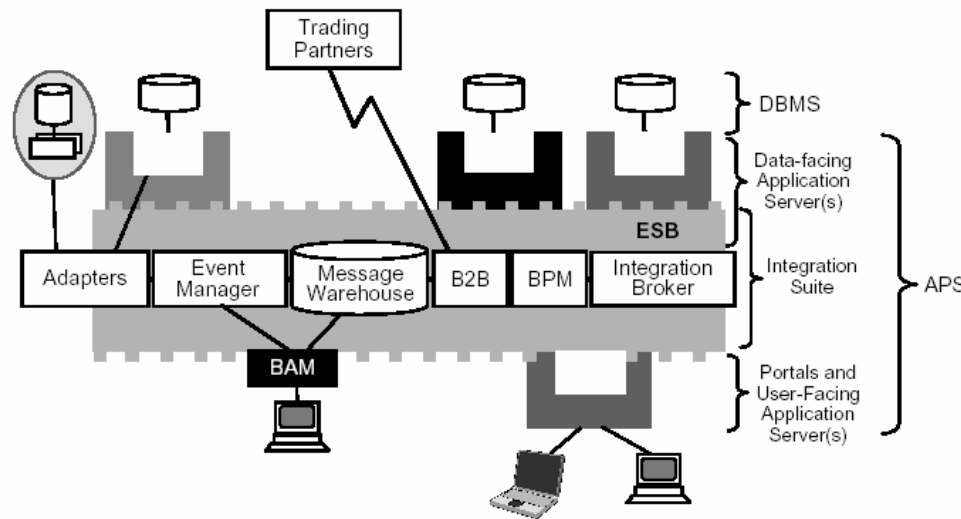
Trading Partners

DBMS

Data-facing Application Server(s)

ESB

Adapters

Event Manager

Message Warehouse

B2B

BPM

Integration Broker

Integration Suite

APS

BAM

Portals and User-Facing Application Server(s)